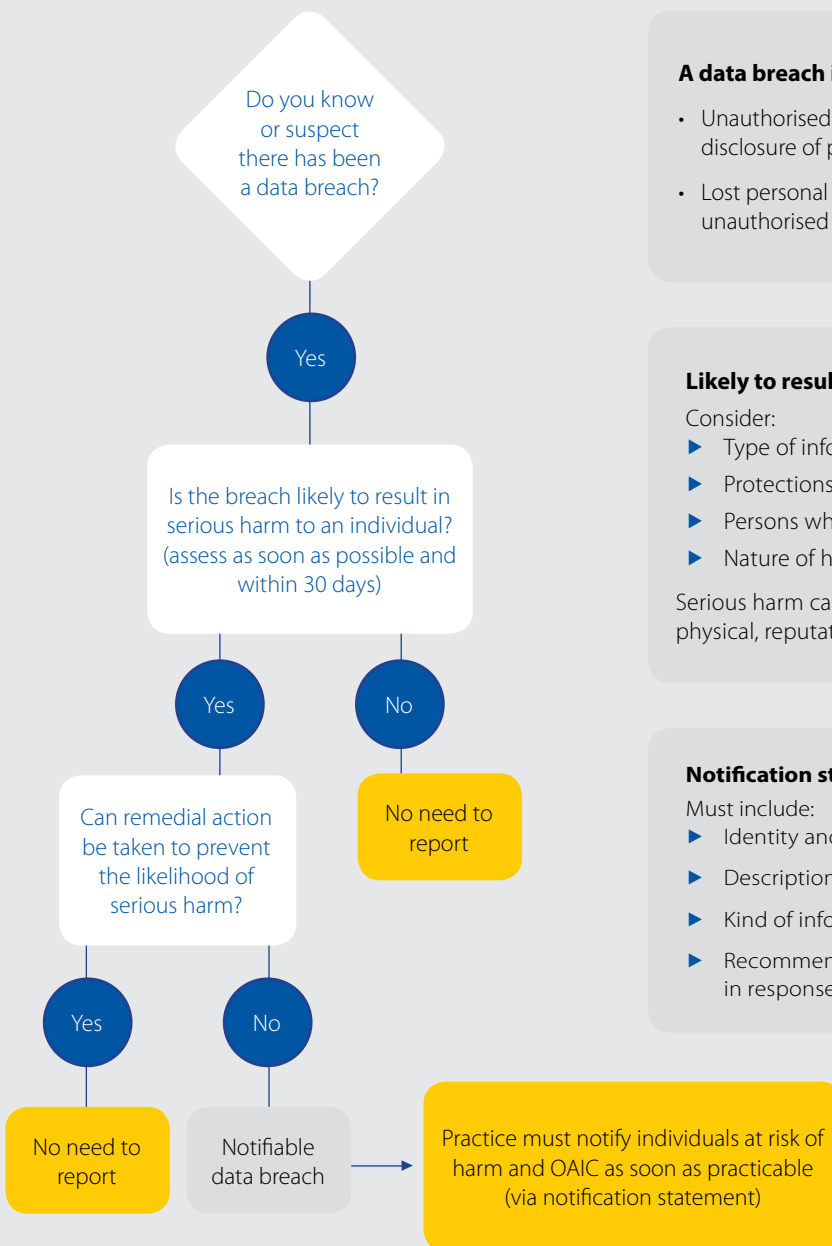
Do you know or suspect there has been a data breach?

Yes

Is the breach likely to result in serious harm to an individual? (assess as soon as possible and within 30 days)

Yes

No

No need to report

Can remedial action be taken to prevent the likelihood of serious harm?

Yes

No

No need to report

Notifiable data breach

Practice must notify individuals at risk of harm and OAIC as soon as practicable (via notification statement)

A data breach i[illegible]

• Unauthorised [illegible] disclosure of p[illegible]

• Lost personal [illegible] unauthorised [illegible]

Likely to resul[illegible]

Consider:

▶ Type of info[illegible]

▶ Protections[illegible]

▶ Persons wh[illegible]

▶ Nature of h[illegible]

Serious harm ca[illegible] physical, reputat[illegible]

Notification st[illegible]

Must include:

▶ Identity and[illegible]

▶ Description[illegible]

▶ Kind of info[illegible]

▶ Recommen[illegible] in response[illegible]